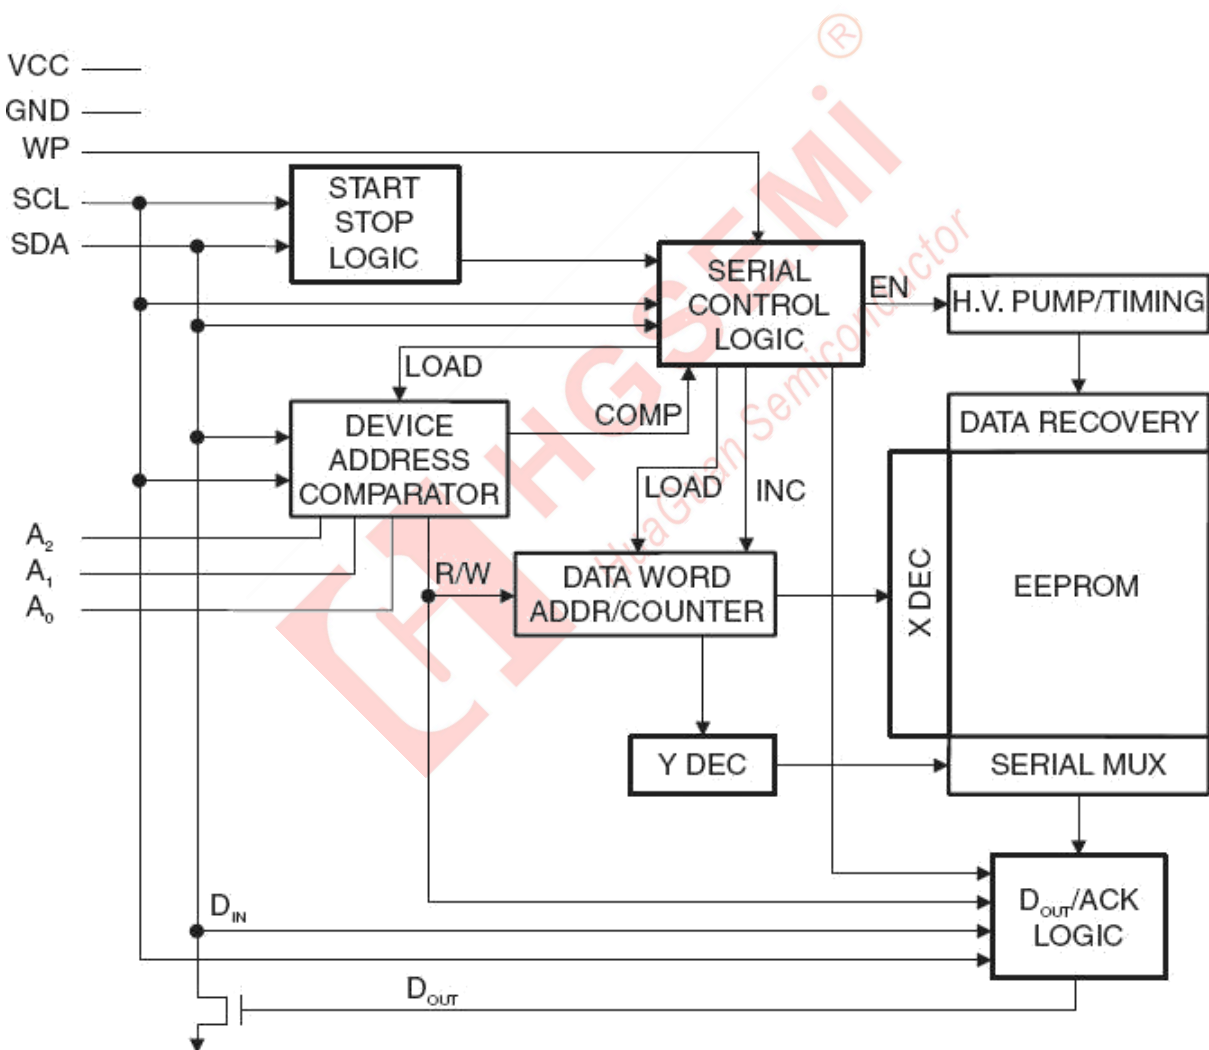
VCC
GND
WP
SCL
SDA
START STOP LOGIC
SERIAL CONTROL LOGIC
EN
H.V. PUMP/TIMING
LOAD
COMP
DEVICE ADDRESS COMPARATOR
DATA RECOVERY
LOAD
INC
$A_2$
$A_1$
$A_0$
R/W
DATA WORD ADDR/COUNTER
X DEC
EEPROM
Y DEC
SERIAL MUX
$D_{IN}$
$D_{OUT}$/ACK LOGIC
$D_{OUT}$
HGSEMi®
HuaGuan Semiconductor